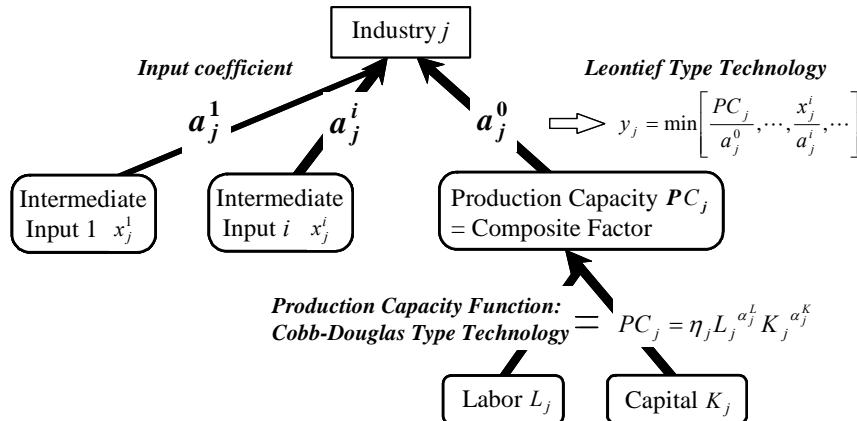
Industry $j$

*Input coefficient*

*Leontief Type Technology*

$a_j^1$

$a_j^i$

$a_j^0$

$y_j = \min\left[\frac{PC_j}{a_j^0}, \cdots, \frac{x_j^i}{a_j^i}, \cdots\right]$

Intermediate Input 1 $x_j^1$

Intermediate Input $i$ $x_j^i$

Production Capacity $PC_j$ = Composite Factor

*Production Capacity Function: Cobb-Douglas Type Technology* =

$PC_j = \eta_j L_j^{\alpha_j^L} K_j^{\alpha_j^K}$

Labor $L_j$

Capital $K_j$